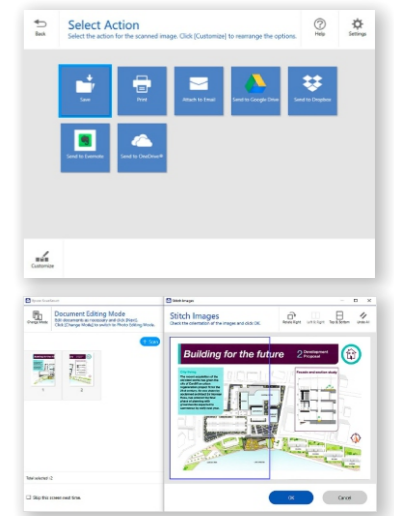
Back

Select Action

Select the action for the scanned image. Click [Customize] to rearrange the options.

Help

Settings

Save

Print

Attach to Email

Send to Google Drive

Send to Dropbox

Send to Evernote

Send to OneDrive®

Customize

Epson ScanSmart

Change Mode

Document Editing Mode

Edit documents as necessary and click [Next]. Click [Change Mode] to switch to Photo Editing Mode.

Total selection: 2

Skip this screen next time.

Stitch Images

Stitch Images

Check the orientation of the images and click OK.

Rotate Right

Left & Right

Top & Bottom

Undo All

Building for the future

2 Development Proposal

OK

Cancel